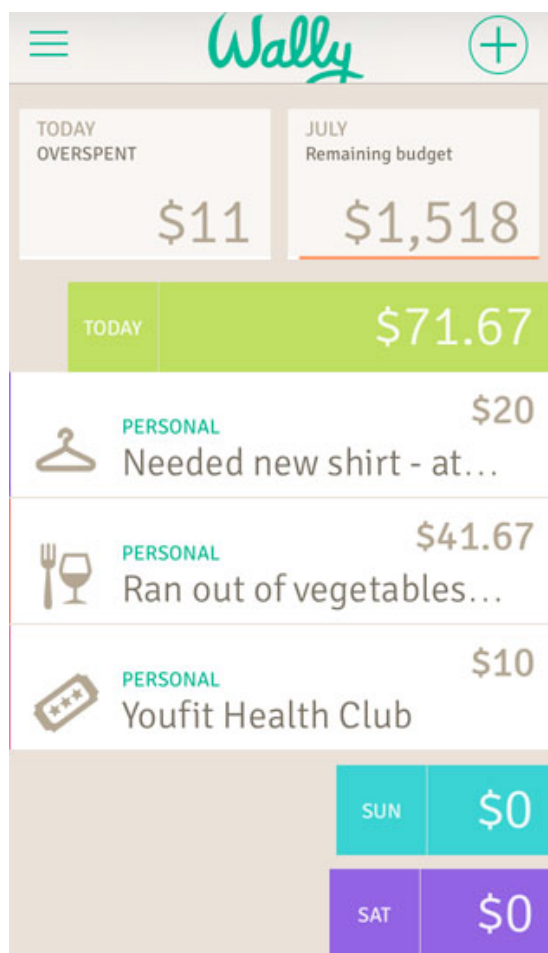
Wally

TODAY
OVERSPENT
$11

JULY
Remaining budget
$1,518

TODAY
$71.67

PERSONAL
Needed new shirt - at...
$20

PERSONAL
Ran out of vegetables...
$41.67

PERSONAL
Youfit Health Club
$10

SUN
$0

SAT
$0